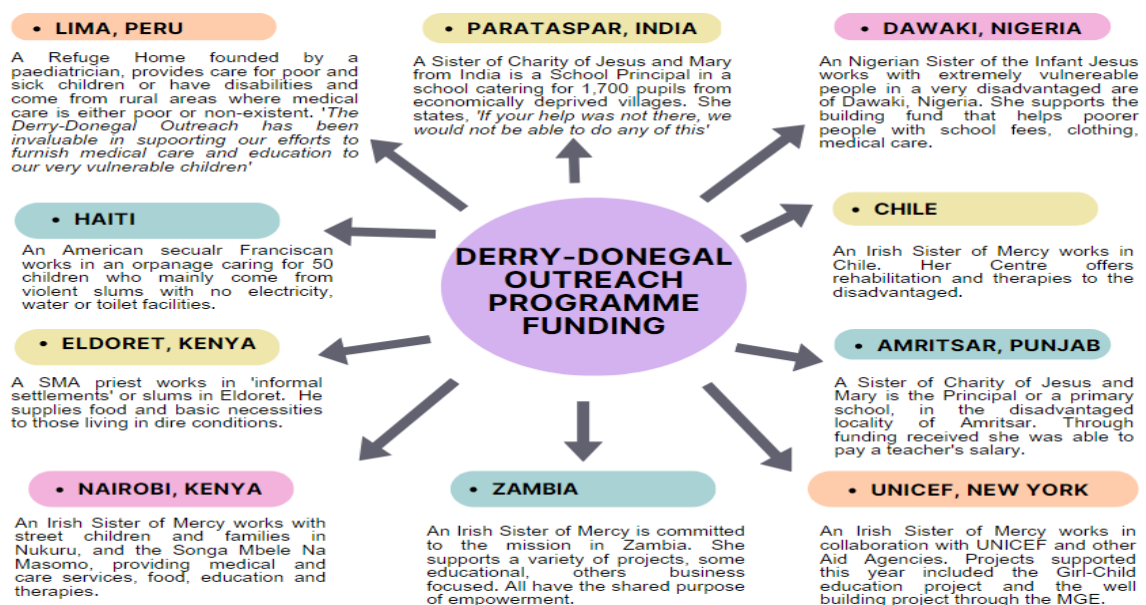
• LIMA, PERU

A Refuge Home founded by a paediatrician, provides care for poor and sick children or have disabilities and come from rural areas where medical care is either poor or non-existent. '*The Derry-Donegal Outreach has been invaluable in supporting our efforts to furnish medical care and education to our very vulnerable children*'

• PARATASPAR, INDIA

A Sister of Charity of Jesus and Mary from India is a School Principal in a school catering for 1,700 pupils from economically deprived villages. She states, '*If your help was not there, we would not be able to do any of this*'

• DAWAKI, NIGERIA

An Nigerian Sister of the Infant Jesus works with extremely vulnereable people in a very disadvantaged are of Dawaki, Nigeria. She supports the building fund that helps poorer people with school fees, clothing, medical care.

• HAITI

An American secualr Franciscan works in an orpanage caring for 50 children who mainly come from violent slums with no electricity, water or toilet facilities.

DERRY-DONEGAL OUTREACH PROGRAMME FUNDING

• CHILE

An Irish Sister of Mercy works in Chile. Her Centre offers rehabilitation and therapies to the disadvantaged.

• ELDORET, KENYA

A SMA priest works in 'informal settlements' or slums in Eldoret. He supplies food and basic necessities to those living in dire conditions.

• AMRITSAR, PUNJAB

A Sister of Charity of Jesus and Mary is the Principal or a primary school, in the disadvantaged locality of Amritsar. Through funding received she was able to pay a teacher's salary.

• NAIROBI, KENYA

An Irish Sister of Mercy works with street children and families in Nukuru, and the Songa Mbele Na Masomo, providing medical and care services, food, education and therapies.

• ZAMBIA

An Irish Sister of Mercy is committed to the mission in Zambia. She supports a variety of projects, some educational, others business focused. All have the shared purpose of empowerment.

• UNICEF, NEW YORK

An Irish Sister of Mercy works in collaboration with UNICEF and other Aid Agencies. Projects supported this year included the Girl-Child education project and the well building project through the MGE.